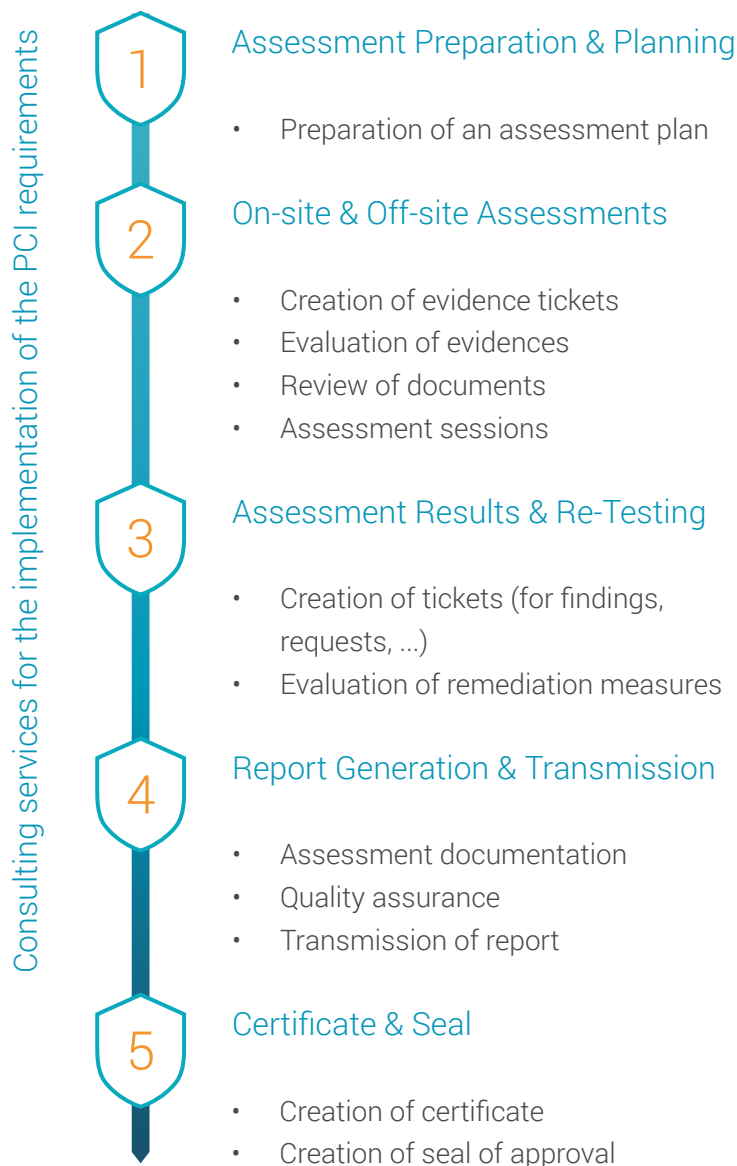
Consulting services for the implementation of the PCI requirements

1
Assessment Preparation & Planning
• Preparation of an assessment plan

2
On-site & Off-site Assessments
• Creation of evidence tickets
• Evaluation of evidences
• Review of documents
• Assessment sessions

3
Assessment Results & Re-Testing
• Creation of tickets (for findings, requests, ...)
• Evaluation of remediation measures

4
Report Generation & Transmission
• Assessment documentation
• Quality assurance
• Transmission of report

5
Certificate & Seal
• Creation of certificate
• Creation of seal of approval